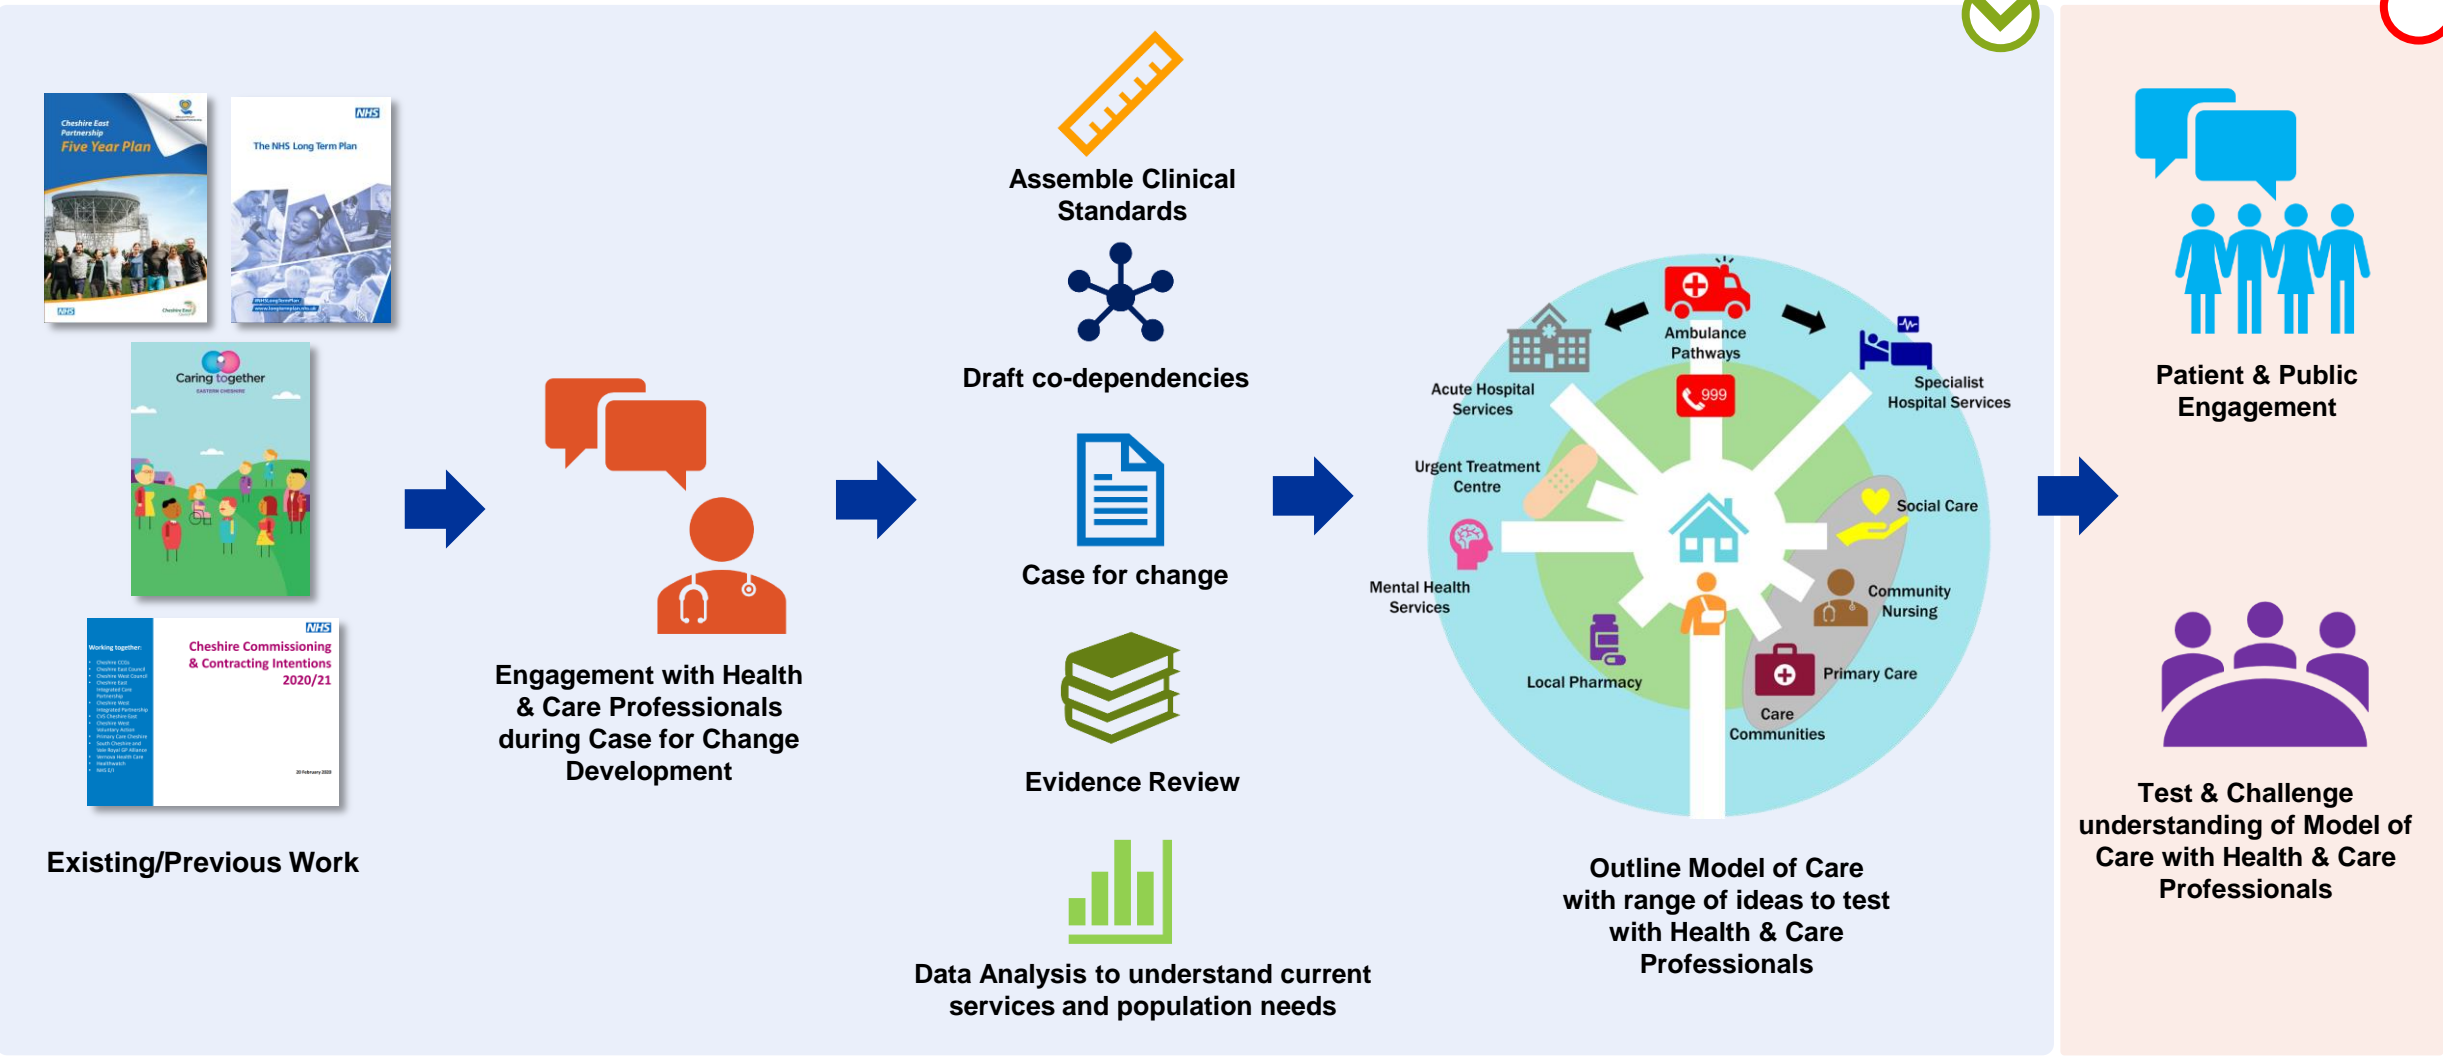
Cheshire East Partnership
Five Year Plan

NHS
The NHS Long Term Plan

Caring together
EASTERN CHESHIRE

NHS
Working together:
Cheshire Commissioning & Contracting Intentions 2020/21

Existing/Previous Work

Engagement with Health & Care Professionals during Case for Change Development

Assemble Clinical Standards

Draft co-dependencies

Case for change

Evidence Review

Data Analysis to understand current services and population needs

Ambulance Pathways
999
Acute Hospital Services
Specialist Hospital Services
Urgent Treatment Centre
Social Care
Mental Health Services
Community Nursing
Local Pharmacy
Primary Care
Care Communities

Outline Model of Care with range of ideas to test with Health & Care Professionals

Patient & Public Engagement

Test & Challenge understanding of Model of Care with Health & Care Professionals